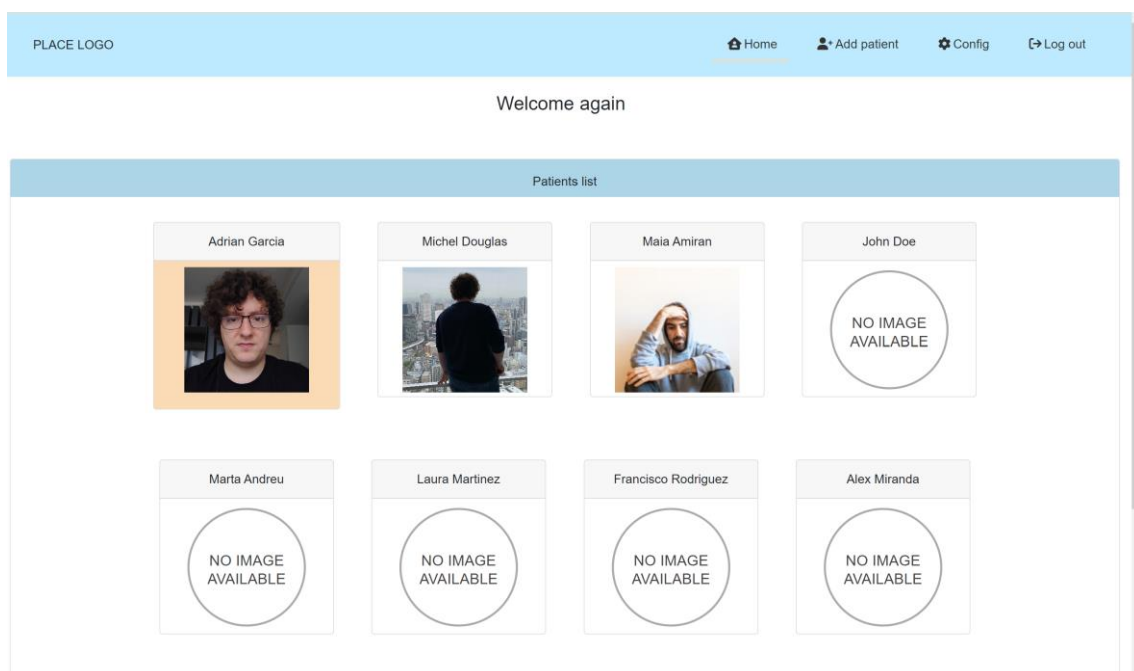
PLACE LOGO

Home Add patient Config Log out

Welcome again

Patients list

Adrian Garcia

Michel Douglas

Maia Amiran

John Doe

NO IMAGE AVAILABLE

Marta Andreu

NO IMAGE AVAILABLE

Laura Martinez

NO IMAGE AVAILABLE

Francisco Rodriguez

NO IMAGE AVAILABLE

Alex Miranda

NO IMAGE AVAILABLE